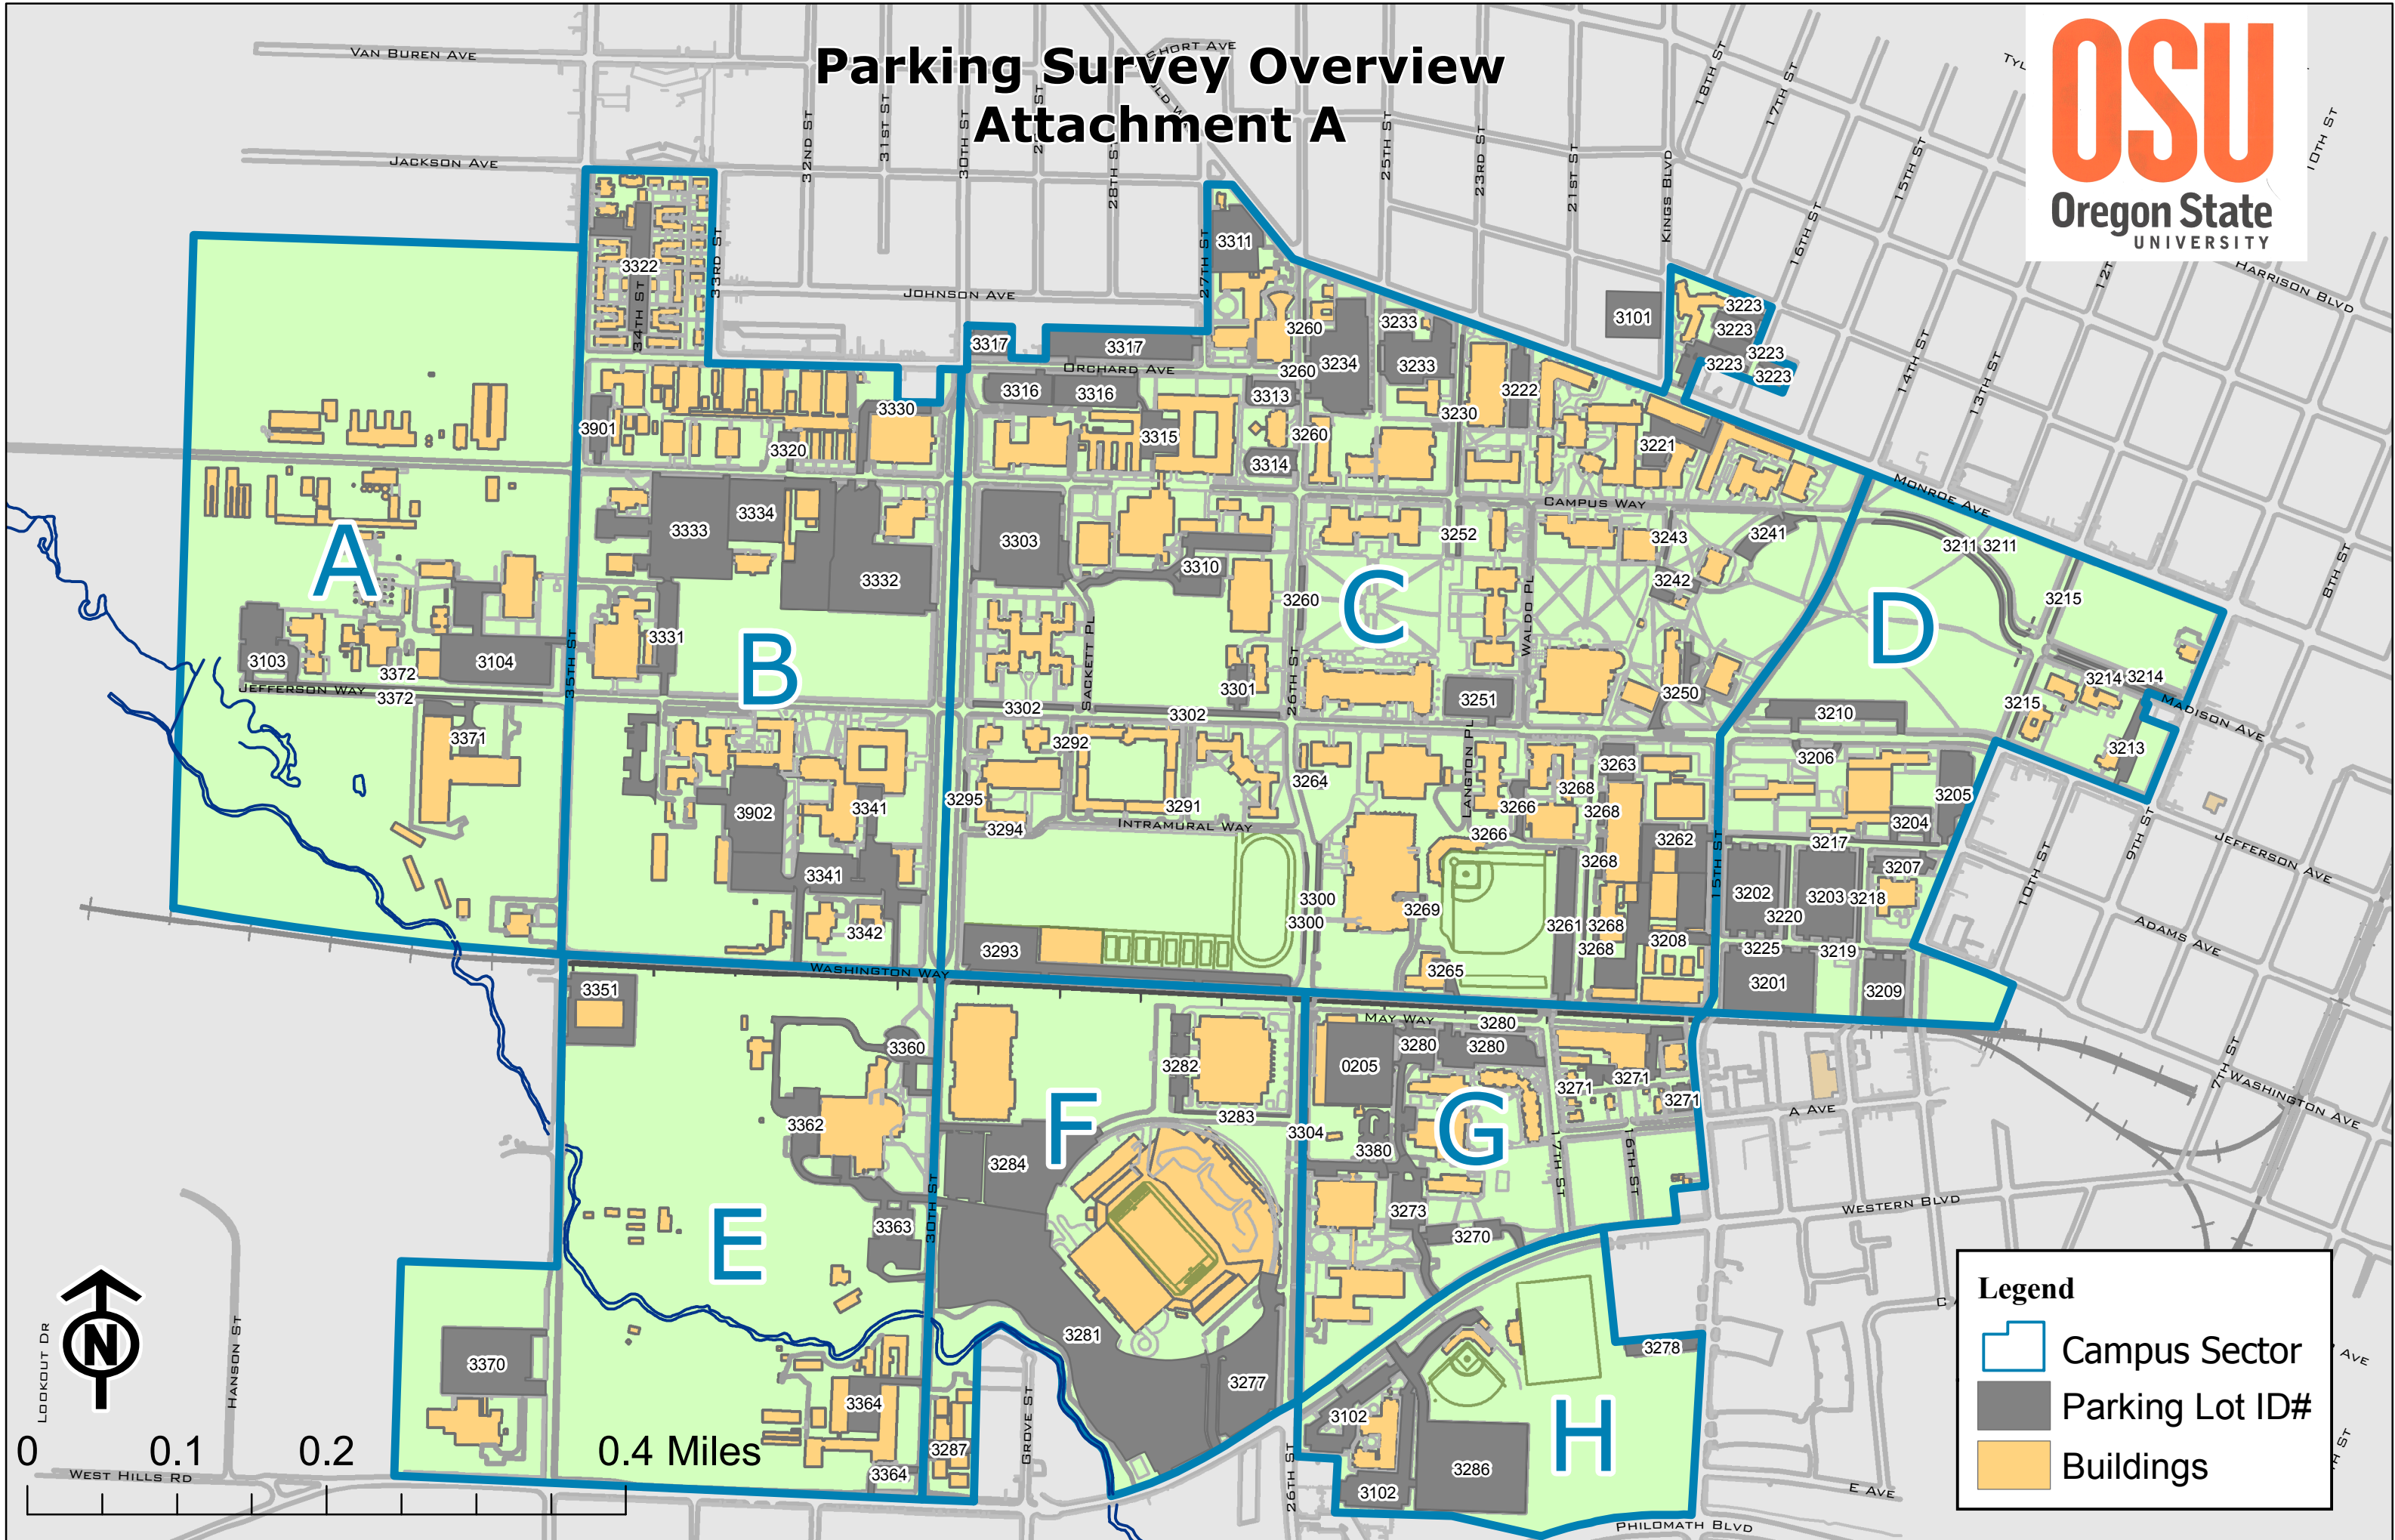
Parking Survey Overview
Attachment A

OSU
Oregon State
UNIVERSITY

Van Buren Ave
Short Ave
Jackson Ave
Johnson Ave
Orchard Ave
Monroe Ave
Harrison Blvd
Campus Way
Jefferson Way
Intramural Way
Washington Way
May Way
Madison Ave
Jefferson Ave
Adams Ave
Washington Ave
A Ave
Western Blvd
E Ave
Philomath Blvd
West Hills Rd
Lookout Dr
Hanson St
Grove St
35th St
34th St
33rd St
32nd St
31st St
30th St
28th St
27th St
26th St
25th St
23rd St
21st St
Kings Blvd
18th St
17th St
16th St
15th St
14th St
13th St
12th St
10th St
9th St
8th St
7th St
Sackett Pl
Waldo Pl
Langton Pl

A
B
C
D
E
F
G
H

3322
3311
3317
3317
3316
3316
3330
3901
3320
3315
3313
3314
3260
3260
3260
3260
3234
3233
3233
3230
3222
3221
3101
3223
3223
3223
3223
3223
3334
3333
3332
3303
3310
3252
3243
3242
3241
3211
3211
3215
3215
3214
3214
3213
3210
3206
3205
3204
3207
3217
3203
3218
3202
3220
3225
3219
3201
3209
3103
3104
3372
3372
3371
3331
3301
3302
3302
3292
3295
3294
3291
3264
3251
3250
3263
3268
3268
3268
3268
3268
3266
3266
3262
3261
3208
3265
3269
3300
3300
3293
3902
3341
3341
3342
3351
3360
3362
3363
3364
3364
3370
3287
3282
3283
3284
3281
3277
3304
0205
3280
3280
3280
3271
3271
3271
3380
3273
3270
3278
3102
3102
3286

N

0
0.1
0.2
0.4 Miles

Legend
Campus Sector
Parking Lot ID#
Buildings